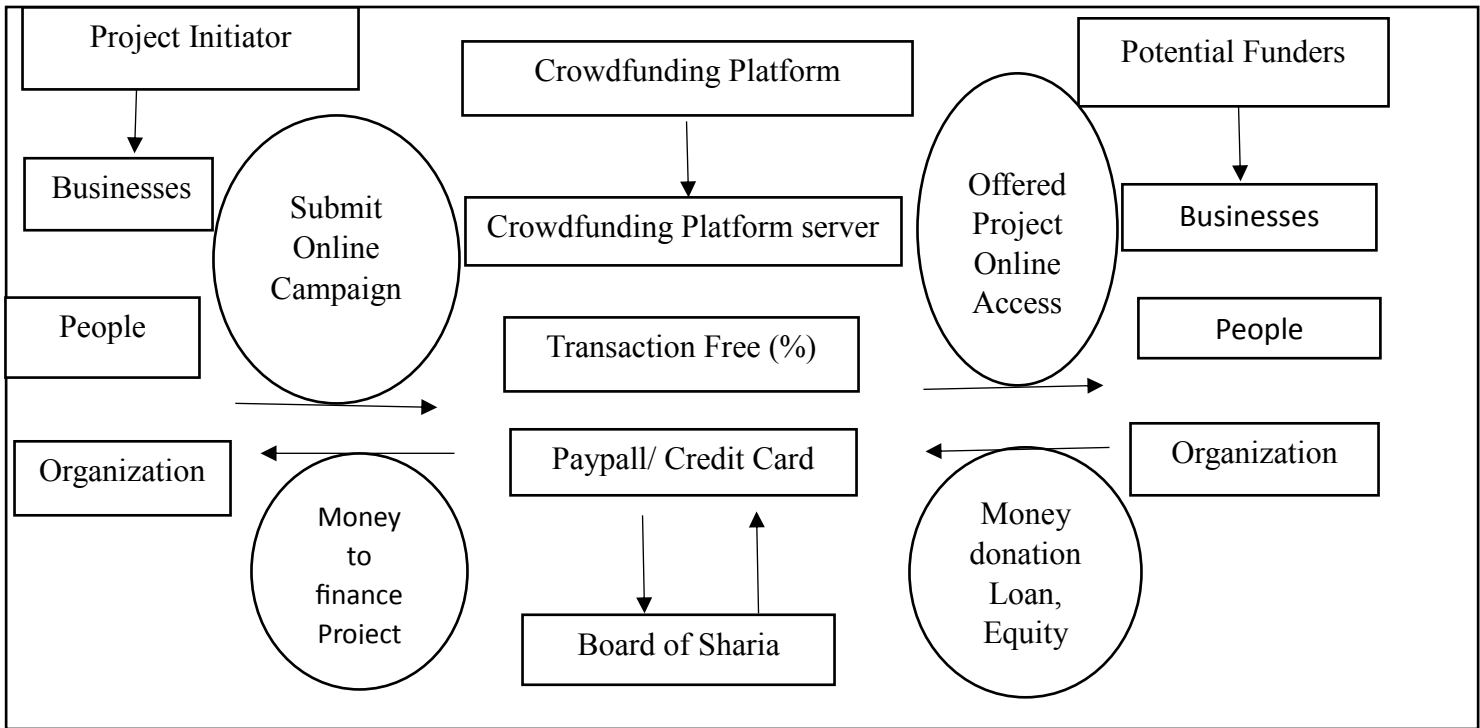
Project Initiator

Crowdfunding Platform

Potential Funders

Businesses

Submit Online Campaign

Crowdfunding Platform server

Offered Project Online Access

Businesses

People

Transaction Free (%)

People

Organization

Paypall/ Credit Card

Organization

Money to finance Project

Board of Sharia

Money donation Loan, Equity